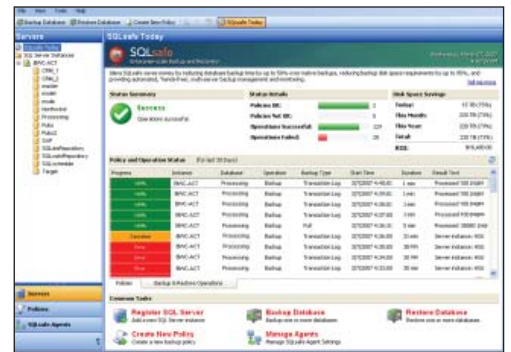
File View Tools Help

Backup Database Restore Database Create New Policy SQLsafe Today

Servers

SQLsafe Today

SQL Server Instances

BRAC-ACT

SQLsafe

SQLsafe Today

Status Summary

Success

Status Details

Policies OK:

Policies Not OK:

Operations Successful:

Operations Failed:

Disk Space Savings

Today:

This Month:

This Year:

Total:

ROI:

Policy and Operation Status

Progress Instance Database Operation Backup Type Start Time Duration Result Text

Policies Backup & Restore Operations

Common Tasks

Register SQL Server

Backup Database

Restore Database

Create New Policy

Manage Agents

Servers

Policies

SQLsafe Agents